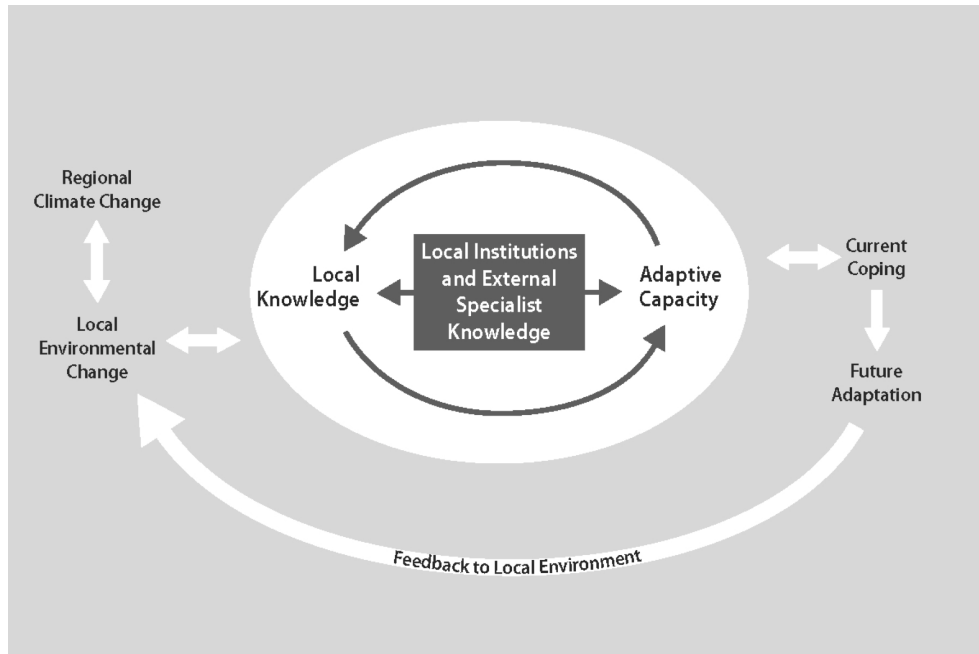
Regional Climate Change

Local Environmental Change

Local Knowledge

Local Institutions and External Specialist Knowledge

Adaptive Capacity

Current Coping

Future Adaptation

Feedback to Local Environment